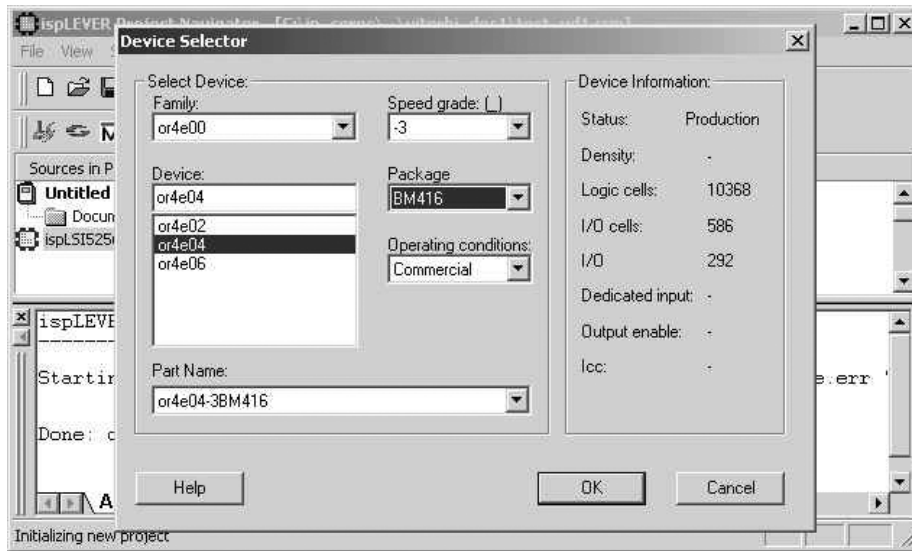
ispLEVER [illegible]

File View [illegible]

Sources in P

Untitled

Docun

ispLSI525

ispLEVE

Startin

Done: c

A

e.err

Initializing new project

Device Selector

Select Device:

Family:

or4e00

Speed grade: (_)

-3

Device:

or4e04

or4e02
or4e04
or4e06

Package

BM416

Operating conditions:

Commercial

Part Name:

or4e04-3BM416

Device Information:

Status: Production

Density: -

Logic cells: 10368

I/O cells: 586

I/O 292

Dedicated input: -

Output enable: -

Icc: -

Help

OK

Cancel